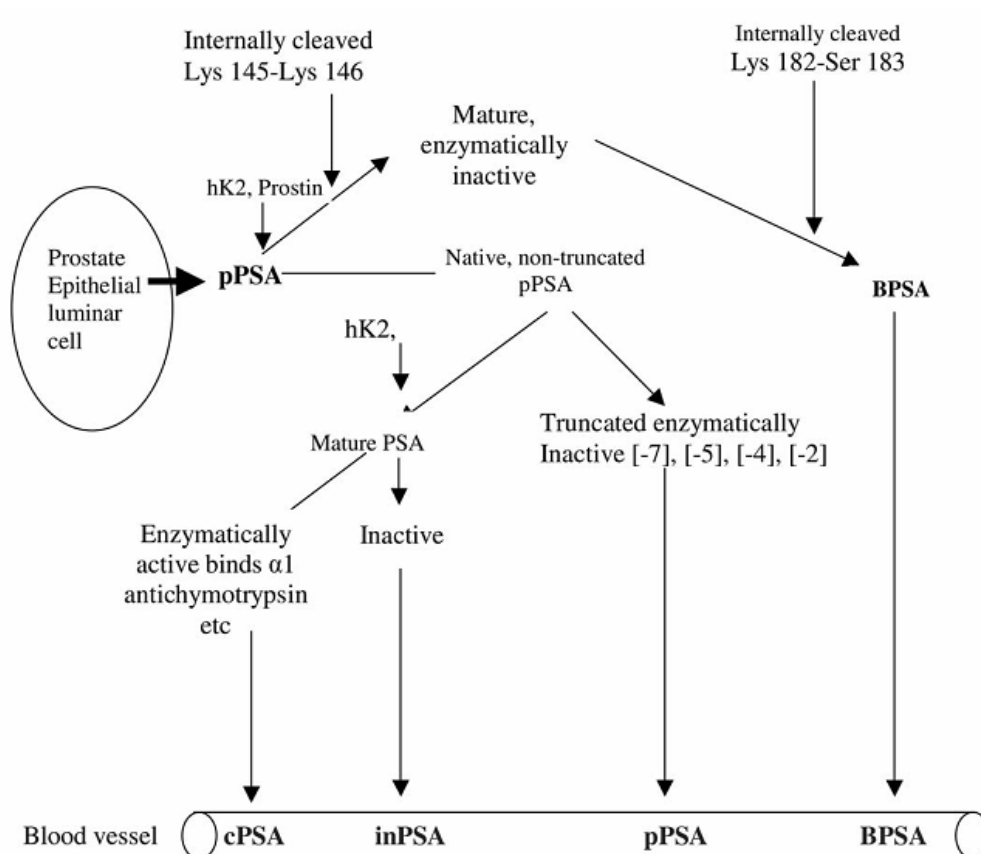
Internally cleaved Lys 145-Lys 146

Internally cleaved Lys 182-Ser 183

Mature, enzymatically inactive

hK2, Prostin

Prostate Epithelial luminar cell

pPSA

Native, non-truncated pPSA

BPSA

hK2,

Mature PSA

Truncated enzymatically Inactive [-7], [-5], [-4], [-2]

Enzymatically active binds α1 antichymotrypsin etc

Inactive

Blood vessel

cPSA

inPSA

pPSA

BPSA